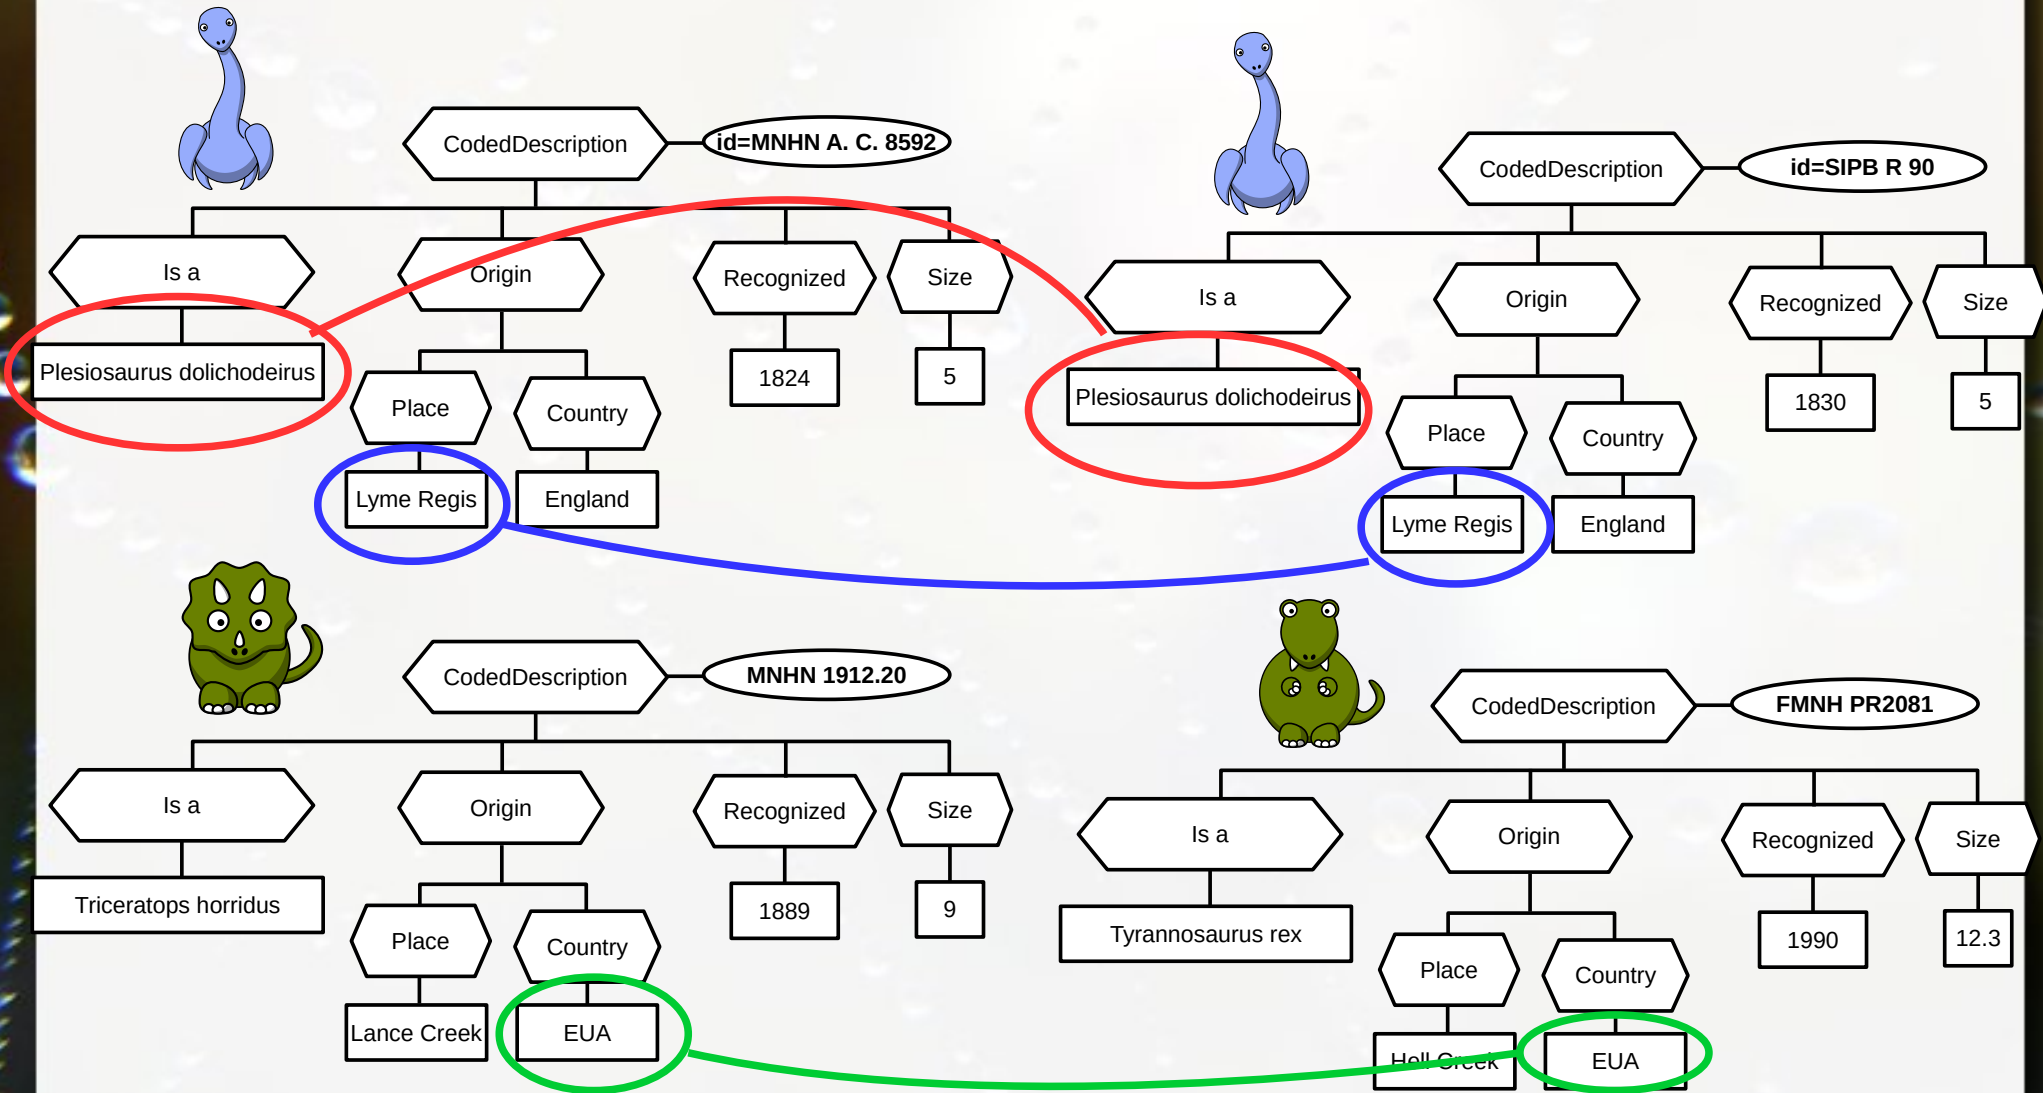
CodedDescription
id=MNHN A. C. 8592
Is a
Plesiosaurus dolichodeirus
Origin
Place
Lyme Regis
Country
England
Recognized
1824
Size
5

CodedDescription
id=SIPB R 90
Is a
Plesiosaurus dolichodeirus
Origin
Place
Lyme Regis
Country
England
Recognized
1830
Size
5

CodedDescription
MNHN 1912.20
Is a
Triceratops horridus
Origin
Place
Lance Creek
Country
EUA
Recognized
1889
Size
9

CodedDescription
FMNH PR2081
Is a
Tyrannosaurus rex
Origin
Place
Hell Creek
Country
EUA
Recognized
1990
Size
12.3